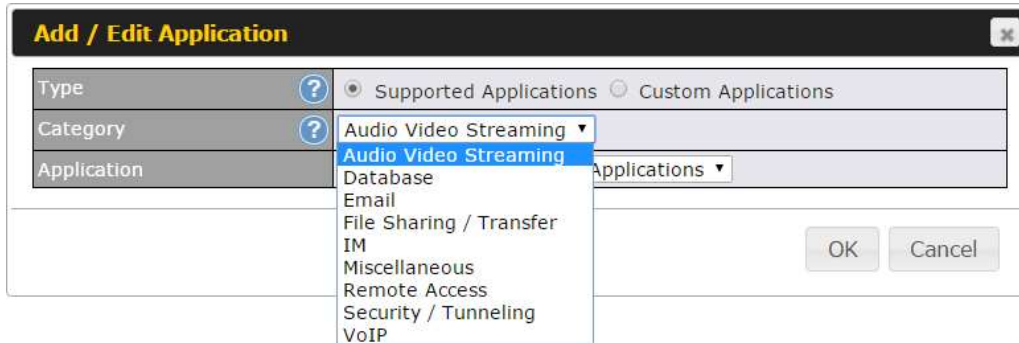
Add / Edit Application

| | |
|---|---|
| Type ? | Supported Applications Custom Applications |
| Category ? | Audio Video Streaming ▼ |
| Application | Applications ▼ |

Audio Video Streaming
Database
Email
File Sharing / Transfer
IM
Miscellaneous
Remote Access
Security / Tunneling
VoIP

OK Cancel